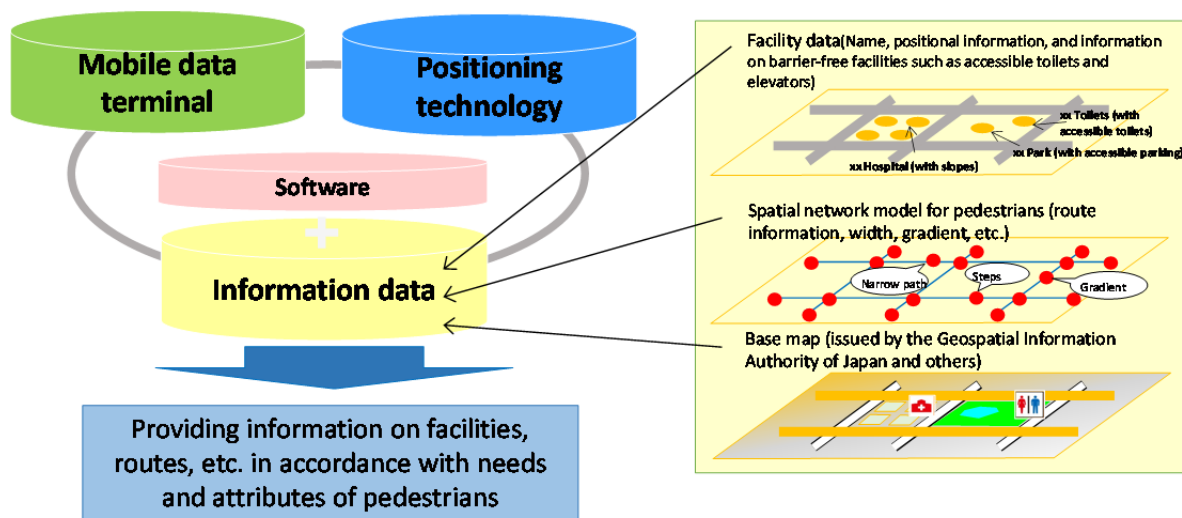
Mobile data terminal

Positioning technology

Software

Information data

Providing information on facilities, routes, etc. in accordance with needs and attributes of pedestrians

Facility data(Name, positional information, and information on barrier-free facilities such as accessible toilets and elevators)

xx Toilets (with accessible toilets)

xx Park (with accessible parking)

xx Hospital (with slopes)

Spatial network model for pedestrians (route information, width, gradient, etc.)

Narrow path

Steps

Gradient

Base map (issued by the Geospatial Information Authority of Japan and others)